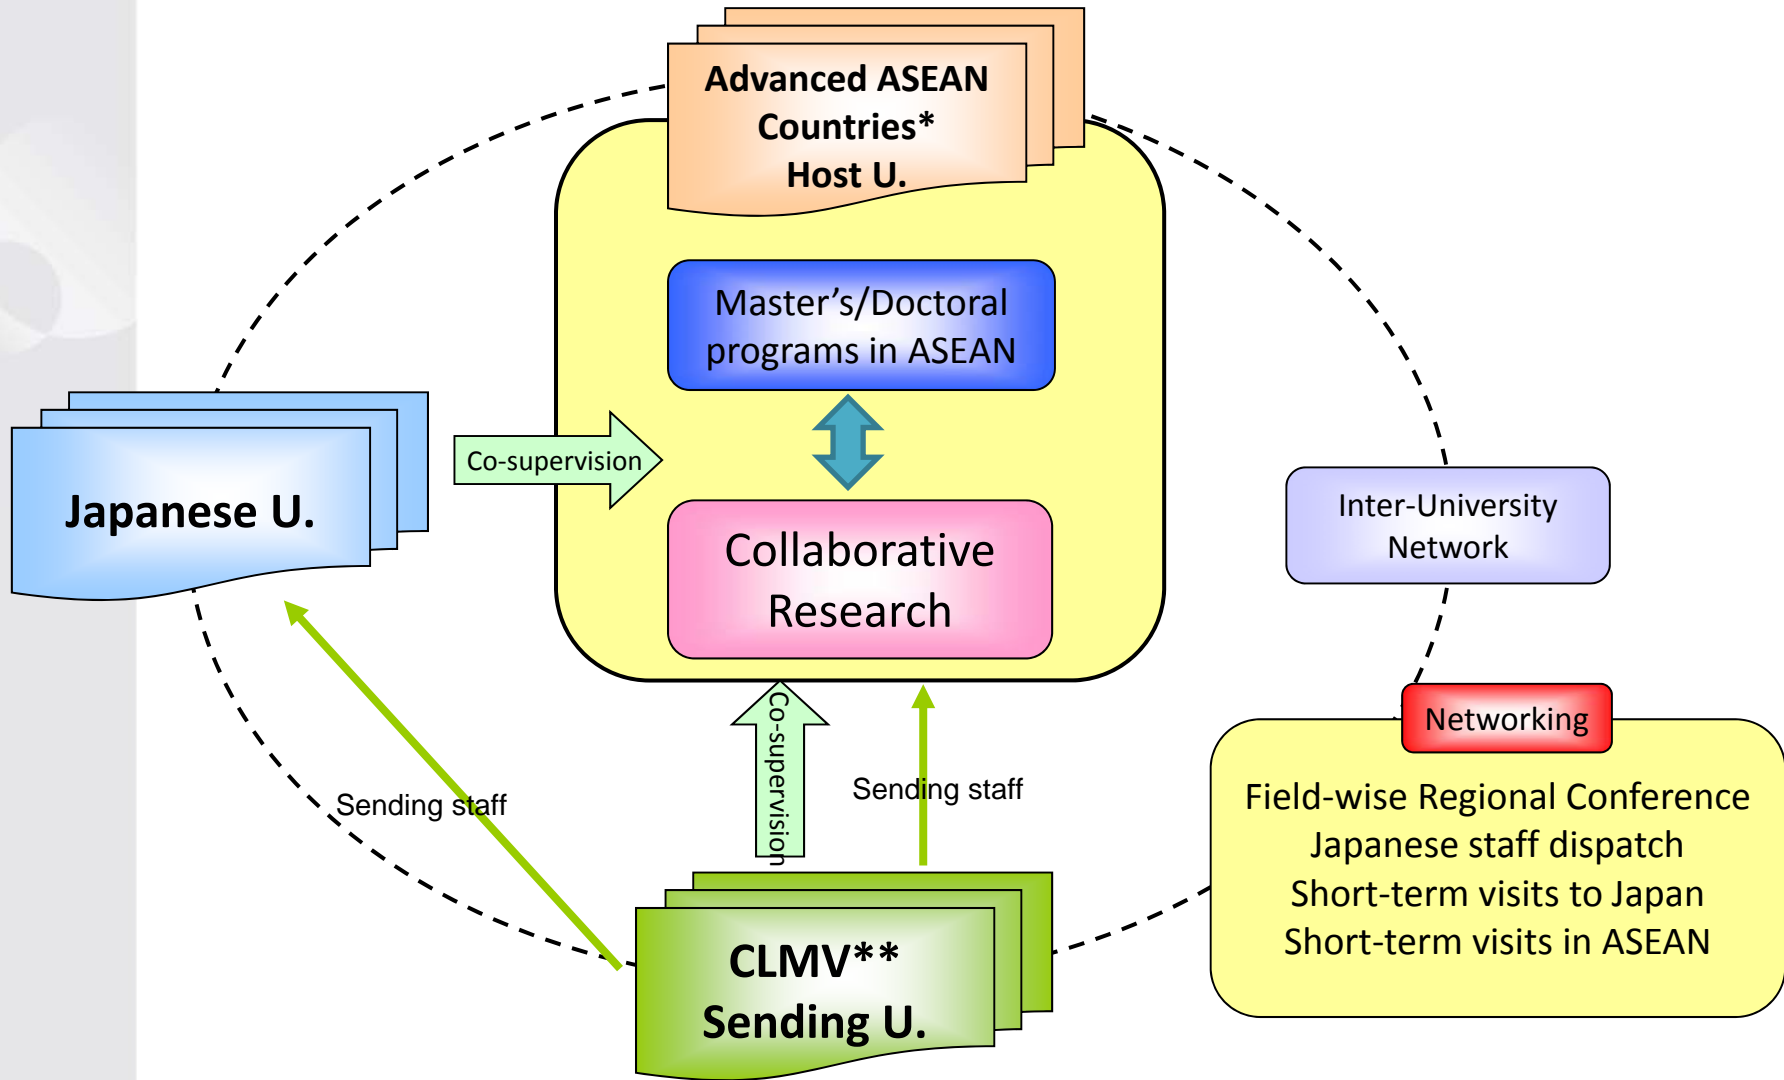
Advanced ASEAN Countries* Host U.

Master’s/Doctoral programs in ASEAN

Japanese U.

Co-supervision

Collaborative Research

Inter-University Network

Networking

Field-wise Regional Conference
Japanese staff dispatch
Short-term visits to Japan
Short-term visits in ASEAN

Sending staff

Co-supervision

Sending staff

CLMV** Sending U.